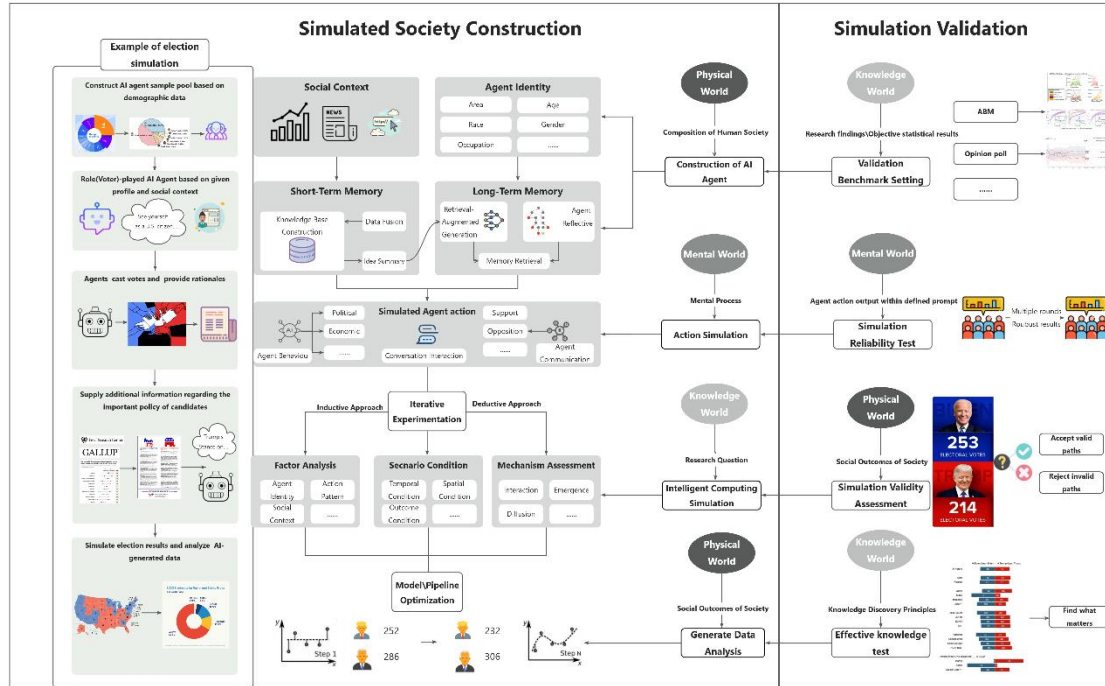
Simulated Society Construction

Simulation Validation

Example of election simulation

Construct AI agent sample pool based on demographic data

Role(Voter)-played AI Agent based on given profile and social context

Agents cast votes and provide rationales

Supply additional information regarding the important policy of candidates

GALLUP

Simulate election results and analyze AI-generated data

Social Context

NEWS

Agent Identity

Area

Age

Race

Gender

Occupation

......

Short-Term Memory

Knowledge Base Construction

Data Fusion

Idea Summary

Long-Term Memory

Retrieval-Augmented Generation

Agent Reflective

Memory Retrieval

Simulated Agent action

Agent Behavior

Political

Economic

......

Conversation Interaction

Support

Opposition

......

Agent Communication

Iterative Experimentation

Inductive Approach

Deductive Approach

Factor Analysis

Agent Identity

Action Pattern

Social Context

......

Scenario Condition

Temporal Condition

Spatial Condition

Outcome Condition

......

Mechanism Assessment

Interaction

Emergence

Diffusion

......

Model\Pipeline Optimization

252

286

232

306

Step 1

Step N

Physical World

Composition of Human Society

Construction of AI Agent

Mental World

Mental Process

Action Simulation

Knowledge World

Research Question

Intelligent Computing Simulation

Physical World

Social Outcomes of Society

Generate Data Analysis

Knowledge World

Research findings\Objective statistical results

Validation Benchmark Setting

ABM

Opinion poll

......

Mental World

Agent action output within defined prompt

Simulation Reliability Test

Multiple rounds Robust results

Physical World

Social Outcomes of Society

Simulation Validity Assessment

253

ELECTORAL VOTES

214

ELECTORAL VOTES

Accept valid paths

Reject invalid paths

Knowledge World

Knowledge Discovery Principles

Effective knowledge test

Find what matters